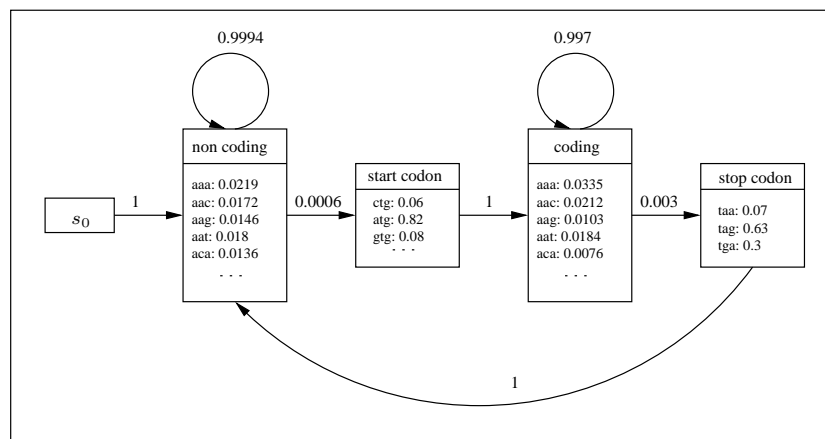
0.9994

0.997

$s_0$

1

non coding

aaa: 0.0219
aac: 0.0172
aag: 0.0146
aat: 0.018
aca: 0.0136
. . .

0.0006

start codon

ctg: 0.06
atg: 0.82
gtg: 0.08
. . .

1

coding

aaa: 0.0335
aac: 0.0212
aag: 0.0103
aat: 0.0184
aca: 0.0076
. . .

0.003

stop codon

taa: 0.07
tag: 0.63
tga: 0.3

1